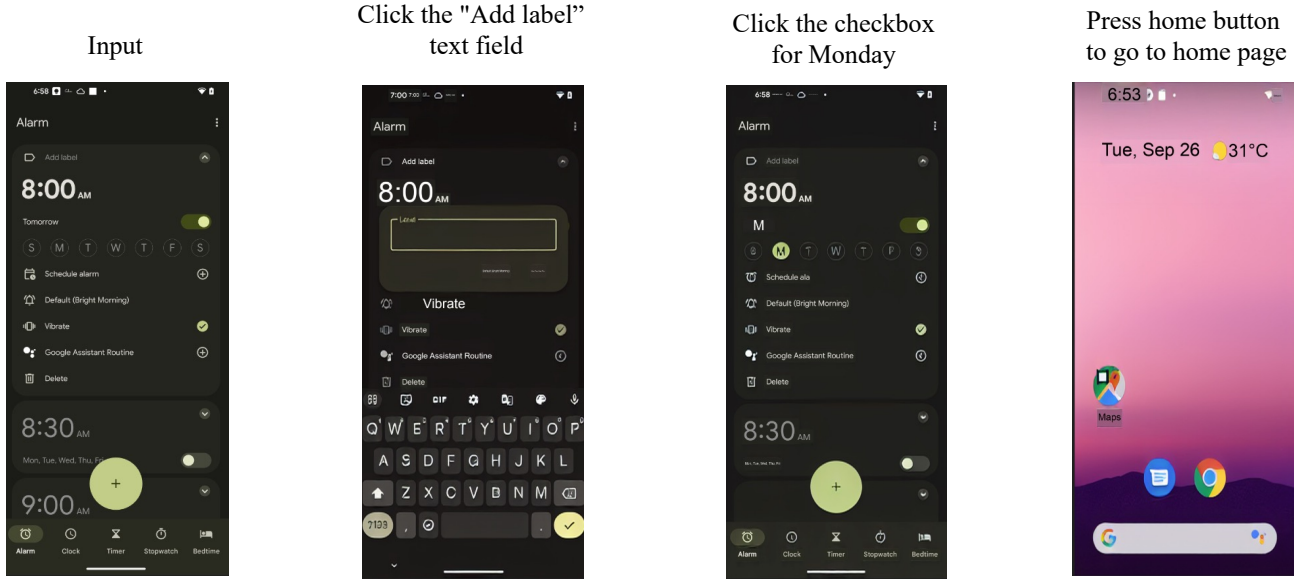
Input

Click the "Add label" text field

Click the checkbox for Monday

Press home button to go to home page

6:58

Alarm

Add label

8:00 AM

Tomorrow

S M T W T F S

Schedule alarm

Default (Bright Morning)

Vibrate

Google Assistant Routine

Delete

8:30 AM

Mon, Tue, Wed, Thu, Fri

9:00 AM

+

Alarm Clock Timer Stopwatch Bedtime

7:00

Alarm

Add label

8:00 AM

Label

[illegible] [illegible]

Vibrate

Vibrate

Google Assistant Routine

Delete

GIF

Q W E R T Y U I O P

A S D F G H J K L

Z X C V B N M

?123 , .

6:58

Alarm

Add label

8:00 AM

M

S M T W T F S

Schedule ala

Default (Bright Morning)

Vibrate

Google Assistant Routine

Delete

8:30 AM

Mon, Tue, Wed, Thu, Fri

+

Alarm Clock Timer Stopwatch Bedtime

6:53

Tue, Sep 26 31°C

Maps

G